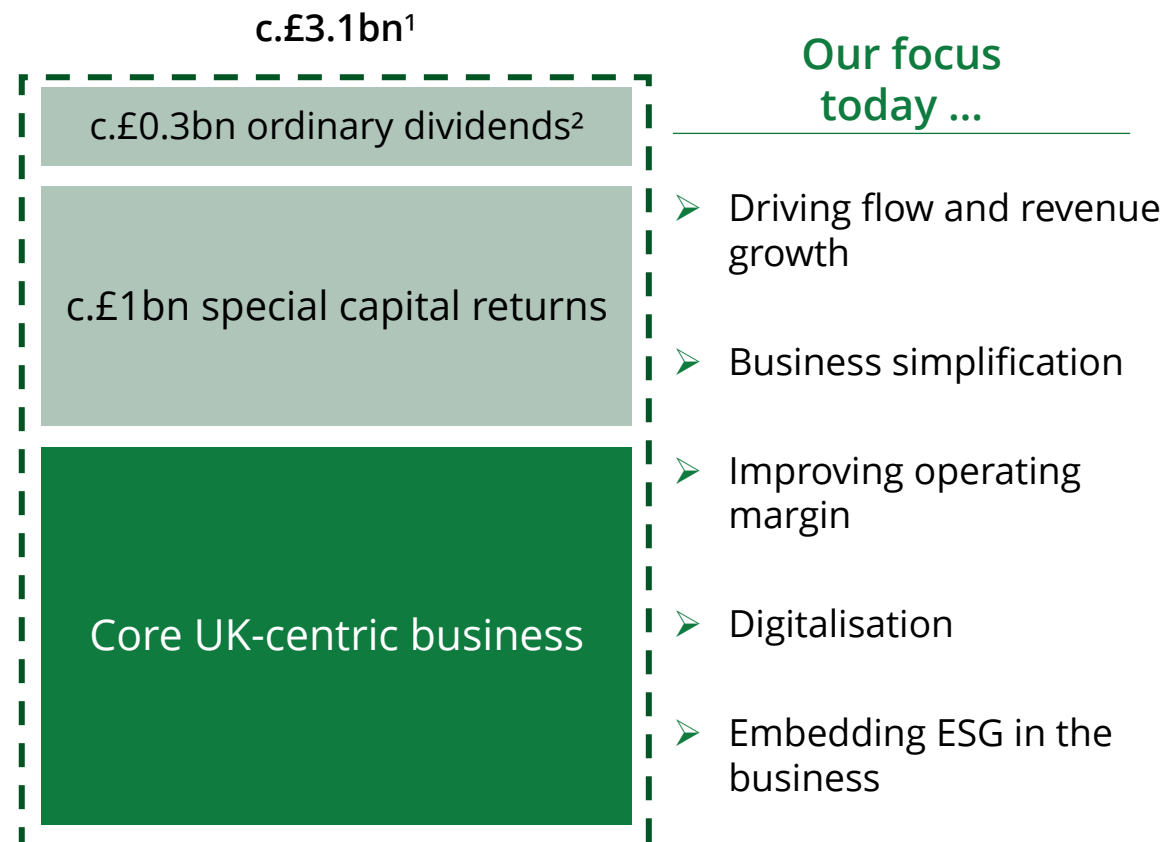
c.£3.1bn$^1$

c.£0.3bn ordinary dividends$^2$

c.£1bn special capital returns

Core UK-centric business

Our focus today ...

➢ Driving flow and revenue growth

➢ Business simplification

➢ Improving operating margin

➢ Digitalisation

➢ Embedding ESG in the business